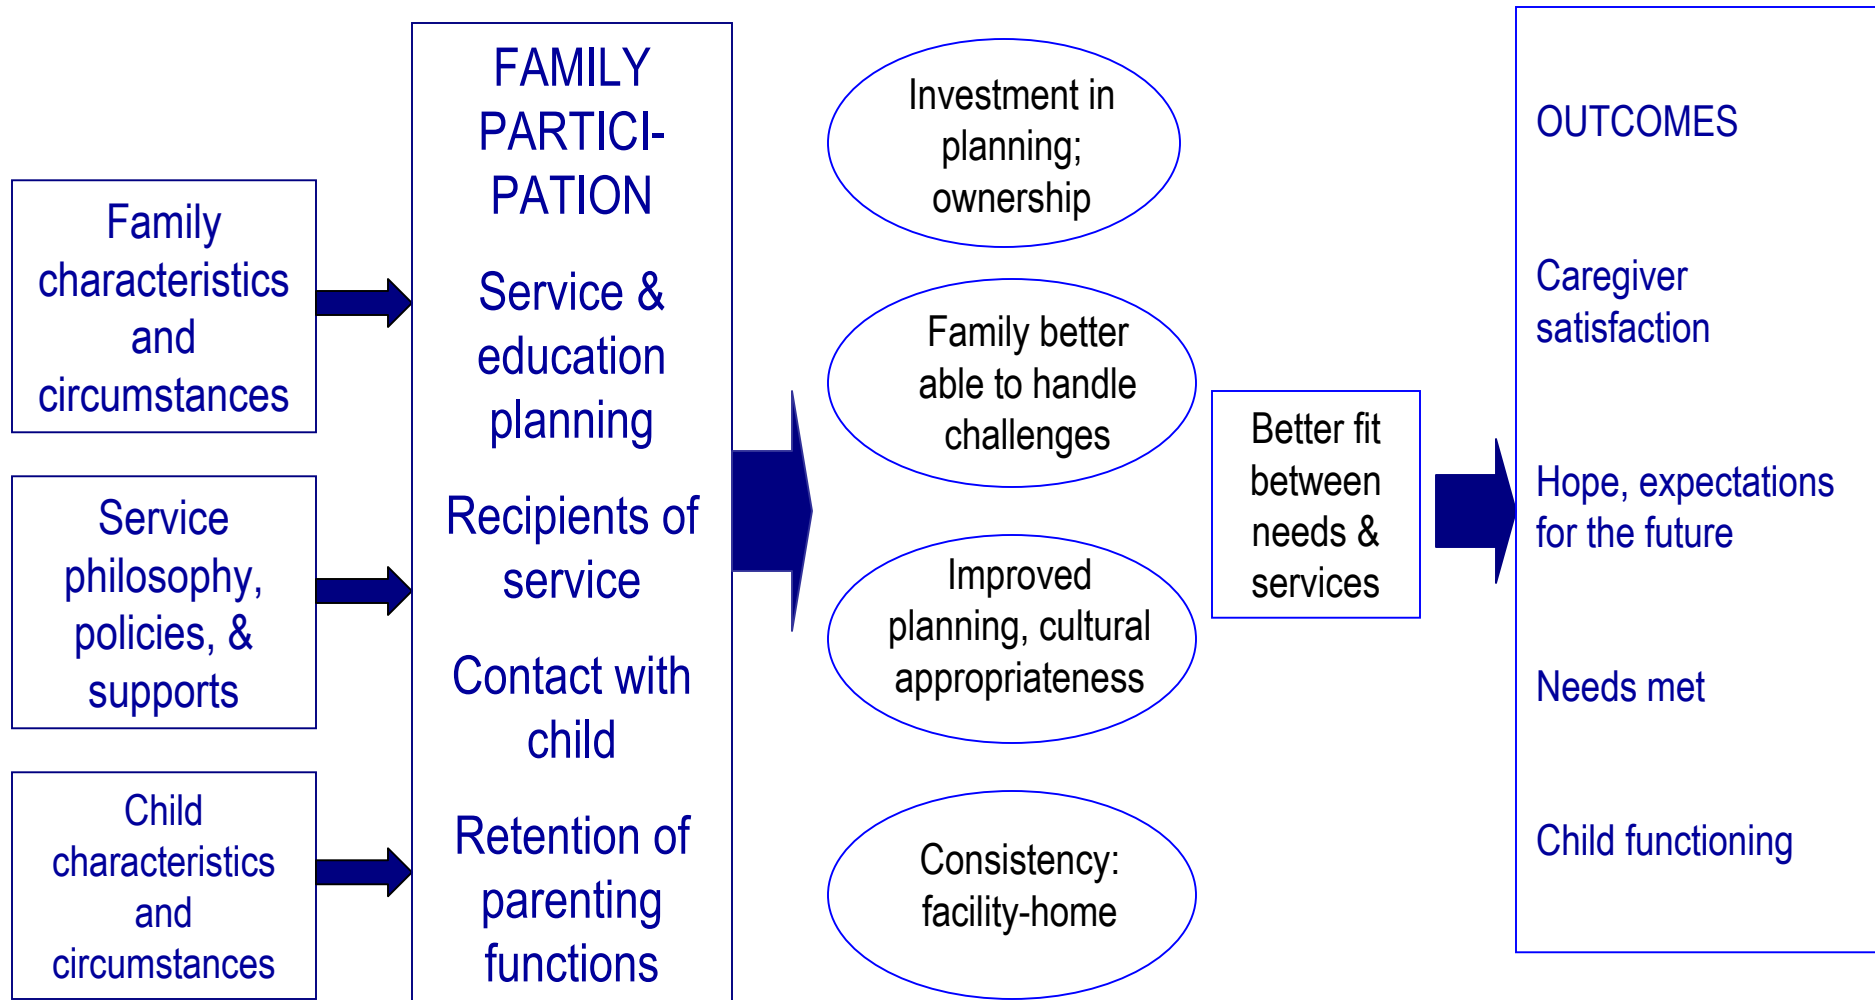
Family characteristics and circumstances

Service philosophy, policies, & supports

Child characteristics and circumstances

FAMILY PARTICI-PATION

Service & education planning

Recipients of service

Contact with child

Retention of parenting functions

Investment in planning; ownership

Family better able to handle challenges

Improved planning, cultural appropriateness

Consistency: facility-home

Better fit between needs & services

OUTCOMES

Caregiver satisfaction

Hope, expectations for the future

Needs met

Child functioning